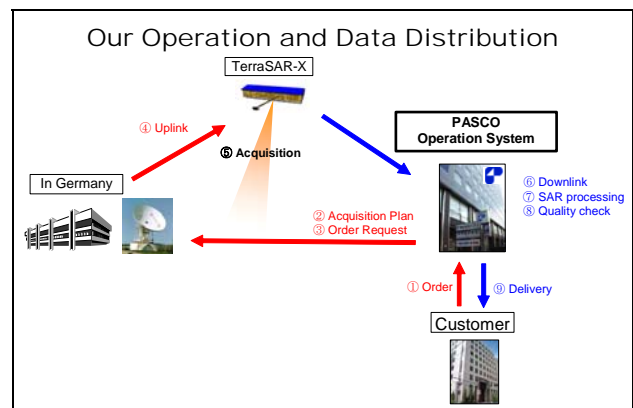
Our Operation and Data Distribution

TerraSAR-X

④ Uplink

⑤ Acquisition

PASCO
Operation System

In Germany

⑥ Downlink
⑦ SAR processing
⑧ Quality check

② Acquisition Plan
③ Order Request

① Order

⑨ Delivery

Customer